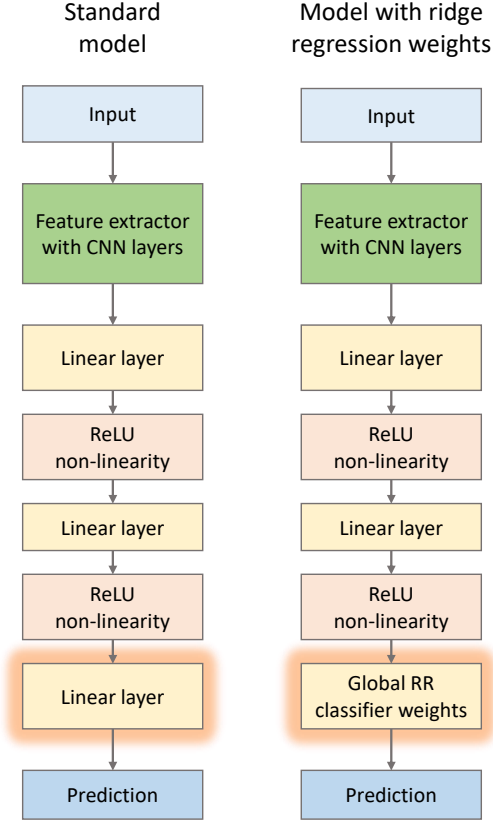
Standard model

Input

Feature extractor with CNN layers

Linear layer

ReLU non-linearity

Linear layer

ReLU non-linearity

Linear layer

Prediction

Model with ridge regression weights

Input

Feature extractor with CNN layers

Linear layer

ReLU non-linearity

Linear layer

ReLU non-linearity

Global RR classifier weights

Prediction